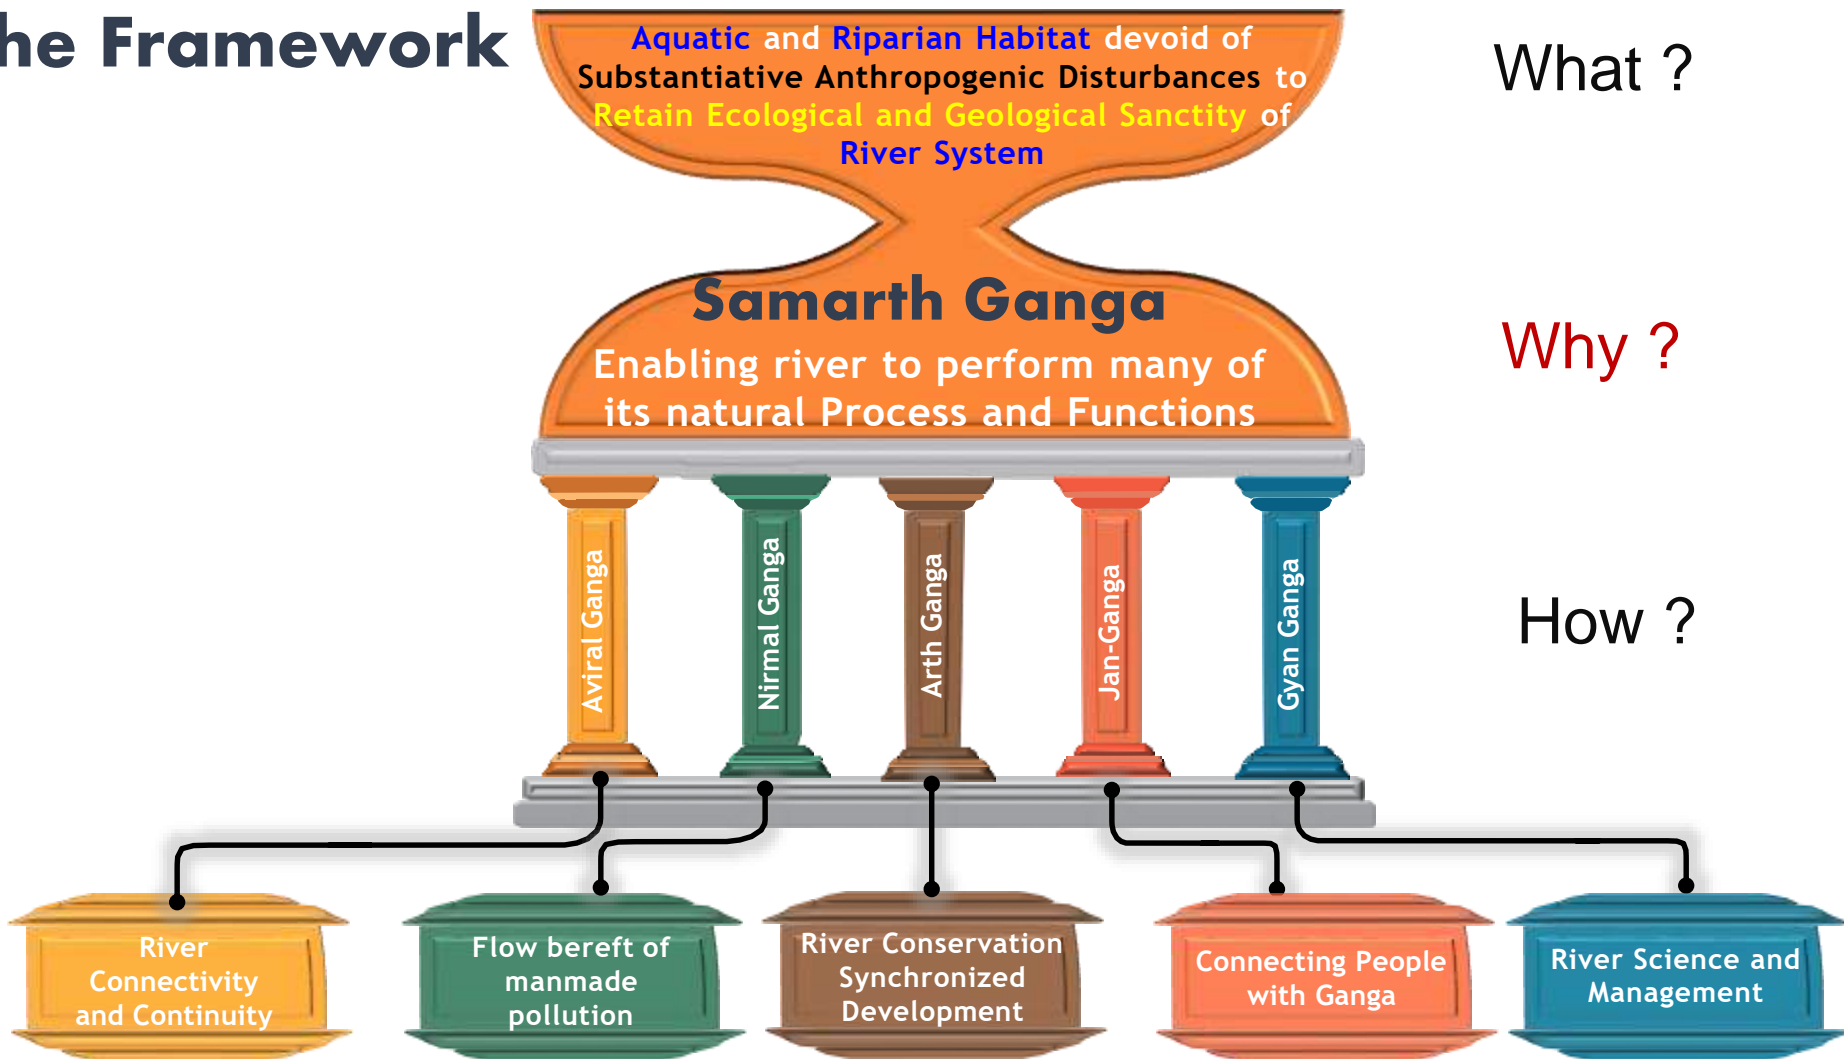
he Framework

Aquatic and Riparian Habitat devoid of Substantiative Anthropogenic Disturbances to Retain Ecological and Geological Sanctity of River System

What ?

Samarth Ganga

Enabling river to perform many of its natural Process and Functions

Why ?

Aviral Ganga

Nirmal Ganga

Arth Ganga

Jan-Ganga

Gyan Ganga

How ?

River Connectivity and Continuity

Flow bereft of manmade pollution

River Conservation Synchronized Development

Connecting People with Ganga

River Science and Management